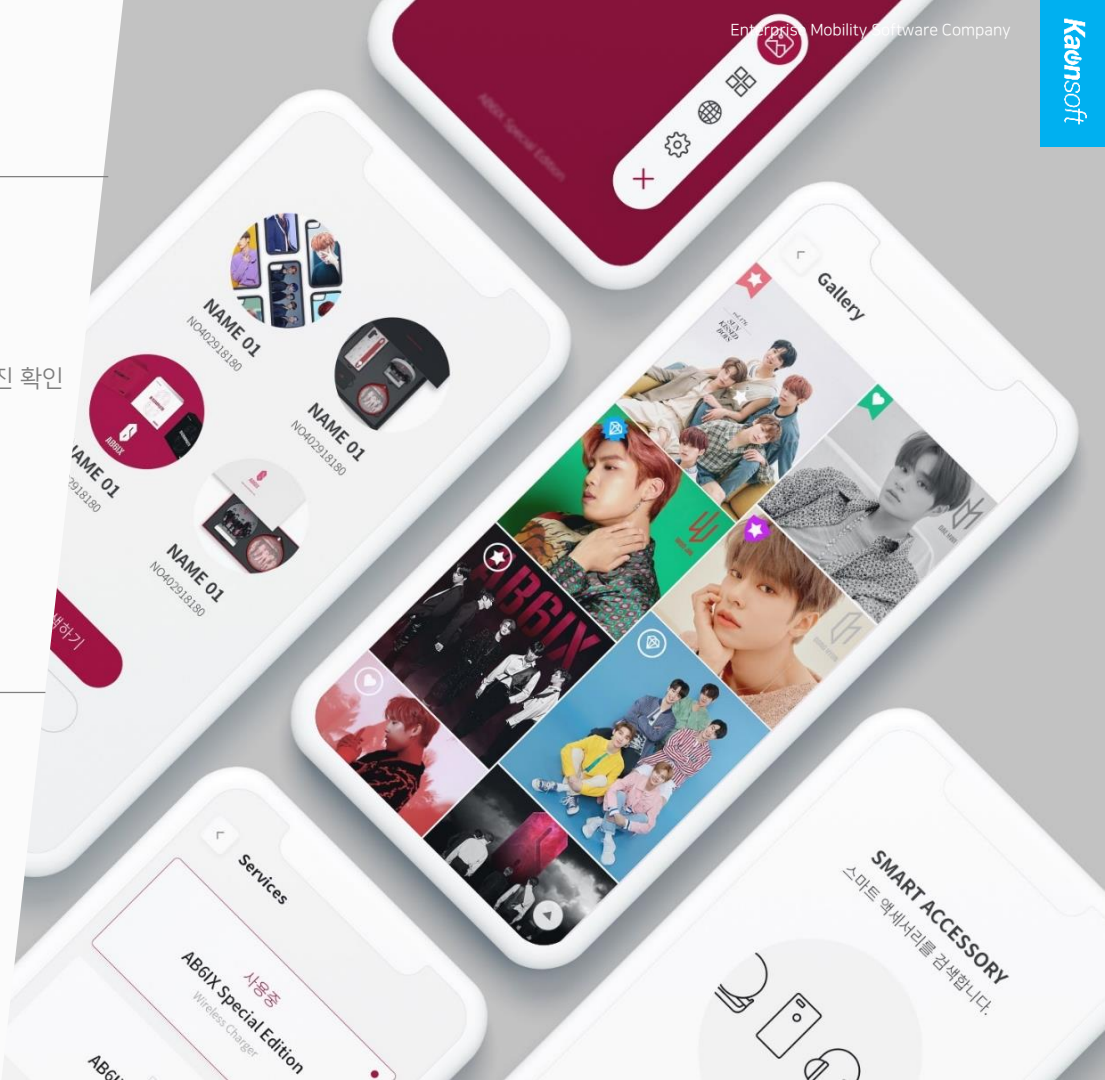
Enterprise Mobility Software Company

Kaonsoft

AB6IX Special Edition

진 확인

NAME 01
NO402918180

NAME 01
NO402918180

NAME 01
NO402918180

NAME 01
NO402918180

AB6IX

색하기

Gallery

AB6IX

Services

사용중
AB6IX Special Edition
Wireless Charger

AB6I

SMART ACCESSORY
스마트 액세서리를 검색합니다.